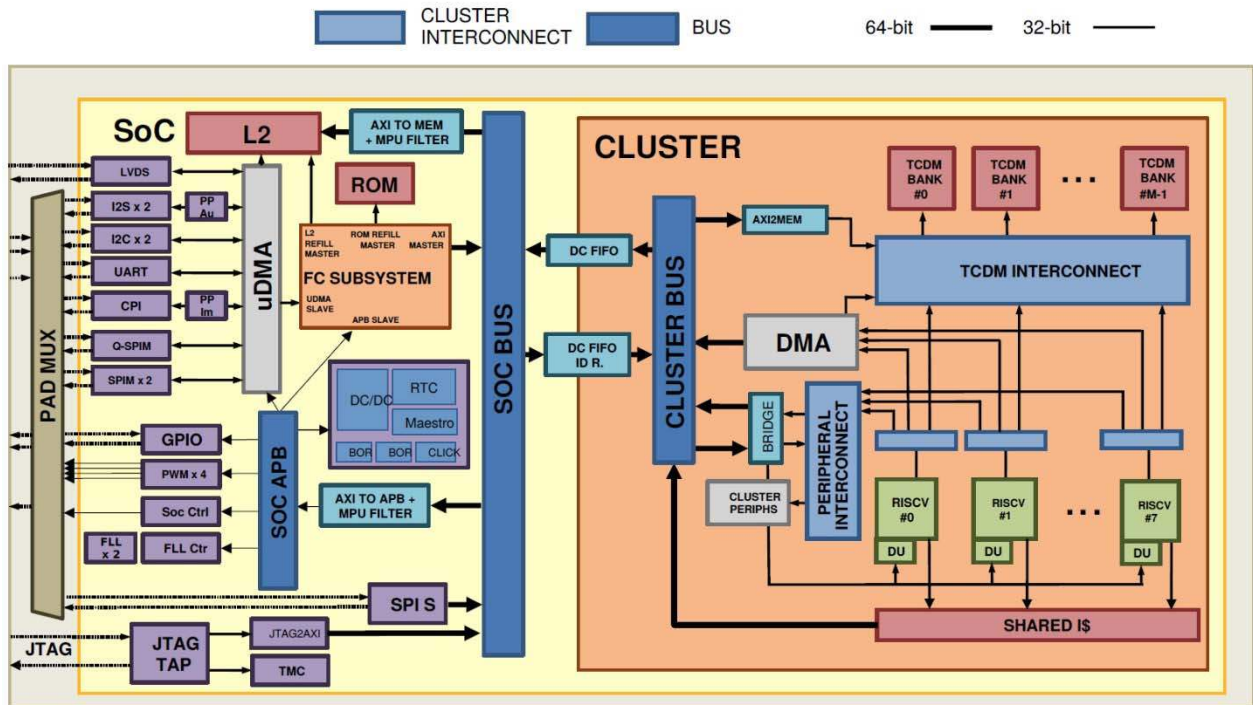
CLUSTER INTERCONNECT
BUS
64-bit
32-bit

SoC
L2
AXI TO MEM + MPU FILTER
ROM
LVDS
I2S x 2
PP Au
I2C x 2
UART
CPI
PP Im
Q-SPIM
SPIM x 2
uDMA
L2 REFILL MASTER
ROM REFILL MASTER
AXI MASTER
FC SUBSYSTEM
UDMA SLAVE
APB SLAVE
PAD MUX
DC/DC
RTC
Maestro
BOR
BOR
CLICK
GPIO
PWM x 4
Soc Ctrl
FLL x 2
FLL Ctr
SOC APB
AXI TO APB + MPU FILTER
SPI S
JTAG
JTAG TAP
JTAG2AXI
TMC
SOC BUS
DC FIFO
DC FIFO ID R.

CLUSTER
TCDM BANK #0
TCDM BANK #1
...
TCDM BANK #M-1
AXI2MEM
TCDM INTERCONNECT
CLUSTER BUS
DMA
BRIDGE
PERIPHERAL INTERCONNECT
CLUSTER PERIPHS
RISCV #0
DU
RISCV #1
DU
...
RISCV #7
DU
SHARED I$